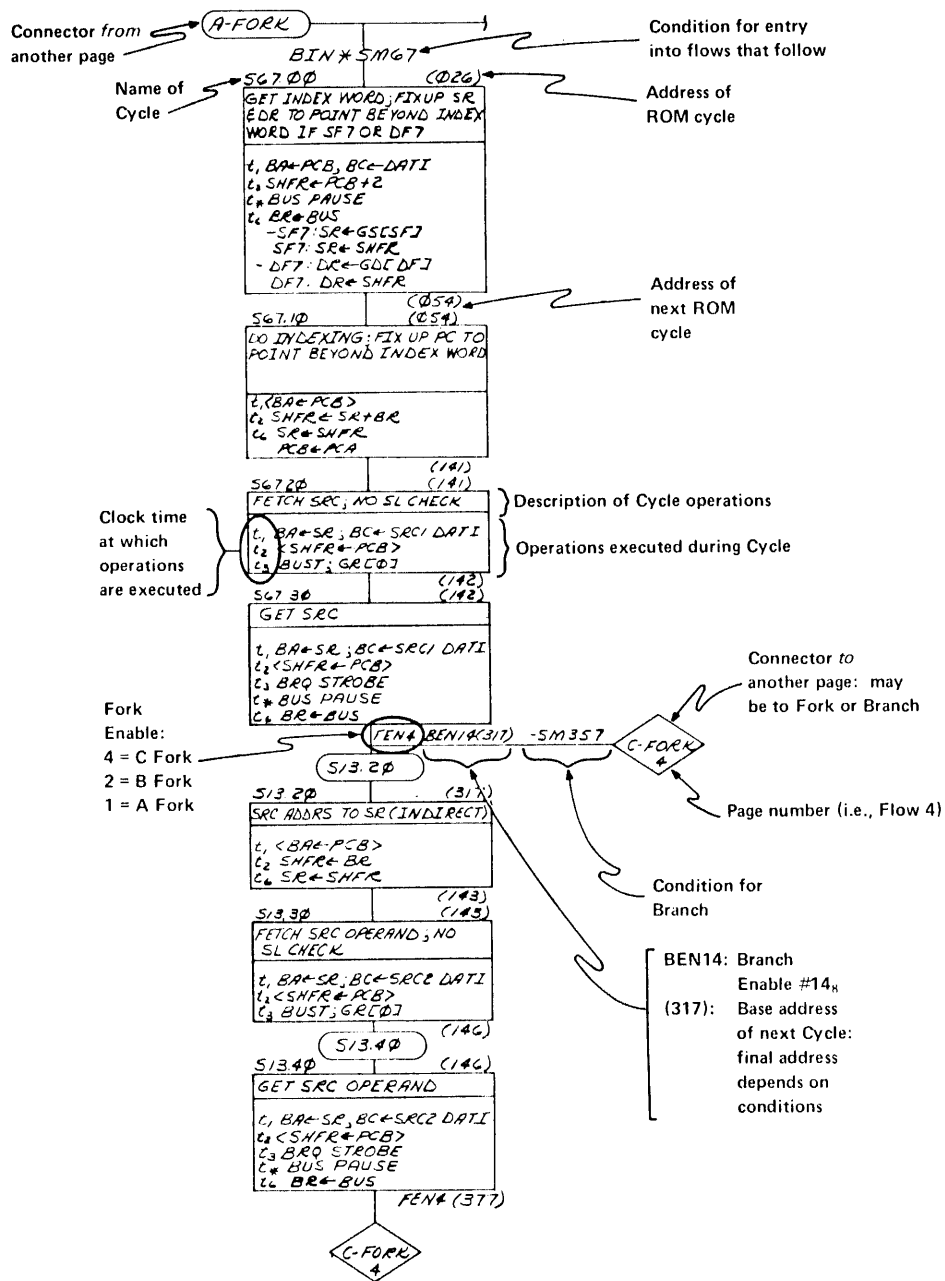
Connector *from* another page

A-FORK

BIN ∗ SM67

Condition for entry into flows that follow

Name of Cycle

S67ØØ (Ø26)

Address of ROM cycle

GET INDEX WORD; FIXUP SR EDR TO POINT BEYOND INDEX WORD IF SF7 OR DF7

$t_1$ BA←PCB, BC←DATI
$t_3$ SHFR←PCB+2
$t_*$ BUS PAUSE
$t_6$ BR←BUS
-SF7: SR←GS[SF]
SF7: SR←SHFR
-DF7: DR←GD[DF]
DF7: DR←SHFR

(Ø54)

Address of next ROM cycle

S67.1Ø (Ø54)

DO INDEXING: FIX UP PC TO POINT BEYOND INDEX WORD

$t_1$ <BA←PCB>
$t_2$ SHFR←SR+BR
$t_6$ SR←SHFR
PCB←PCA

(141)

S67.2Ø (141)

FETCH SRC; NO SL CHECK

Description of Cycle operations

Clock time at which operations are executed

$t_1$ BA←SR; BC←SRC1 DATI
$t_2$ <SHFR←PCB>
$t_3$ BUST; GR[Ø]

Operations executed during Cycle

(142)

S67.3Ø (142)

GET SRC

$t_1$ BA←SR; BC←SRC1 DATI
$t_2$ <SHFR←PCB>
$t_3$ BRQ STROBE
$t_*$ BUS PAUSE
$t_6$ BR←BUS

Connector *to* another page: may be to Fork or Branch

Fork Enable:
4 = C Fork
2 = B Fork
1 = A Fork

FEN4 BEN14(317) -SM357

C-FORK 4

S13.2Ø

Page number (i.e., Flow 4)

S13.2Ø (317)

SRC ADDRS TO SR (INDIRECT)

$t_1$ <BA←PCB>
$t_2$ SHFR←BR
$t_6$ SR←SHFR

Condition for Branch

(143)

S13.3Ø (143)

FETCH SRC OPERAND; NO SL CHECK

$t_1$ BA←SR; BC←SRC2 DATI
$t_2$ <SHFR←PCB>
$t_3$ BUST; GR[Ø]

BEN14: Branch Enable #$14_8$
(317): Base address of next Cycle: final address depends on conditions

(146)

S13.4Ø

S13.4Ø (146)

GET SRC OPERAND

$t_1$ BA←SR, BC←SRC2 DATI
$t_2$ <SHFR←PCB>
$t_3$ BRQ STROBE
$t_*$ BUS PAUSE
$t_6$ BR←BUS

FEN4 (377)

C-FORK 4